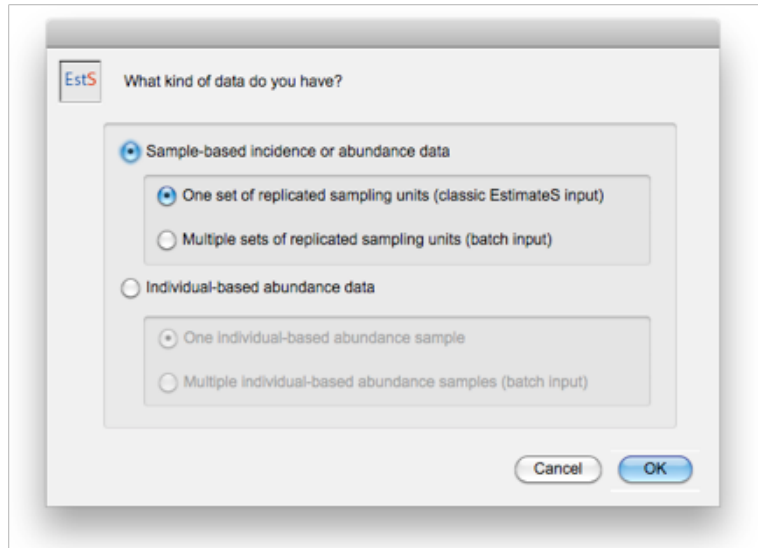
EstS

What kind of data do you have?

Sample-based incidence or abundance data

One set of replicated sampling units (classic EstimateS input)

Multiple sets of replicated sampling units (batch input)

Individual-based abundance data

One individual-based abundance sample

Multiple individual-based abundance samples (batch input)

Cancel

OK